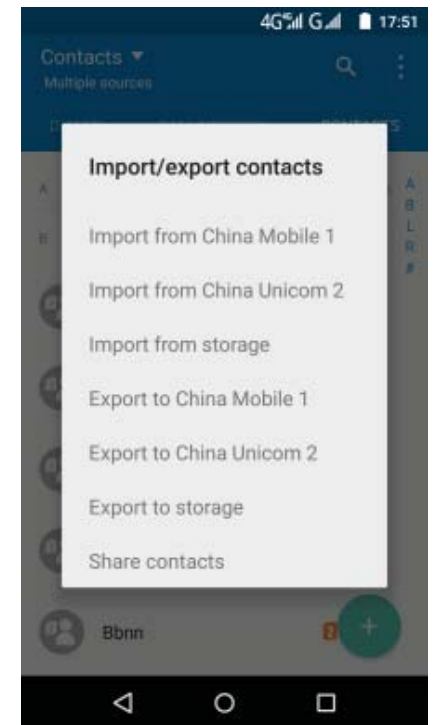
4G 17:51

Contacts ▾
Multiple sources

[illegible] CONTACTS

Import/export contacts

Import from China Mobile 1

Import from China Unicom 2

Import from storage

Export to China Mobile 1

Export to China Unicom 2

Export to storage

Share contacts

Bbnn

A
B
L
R
#